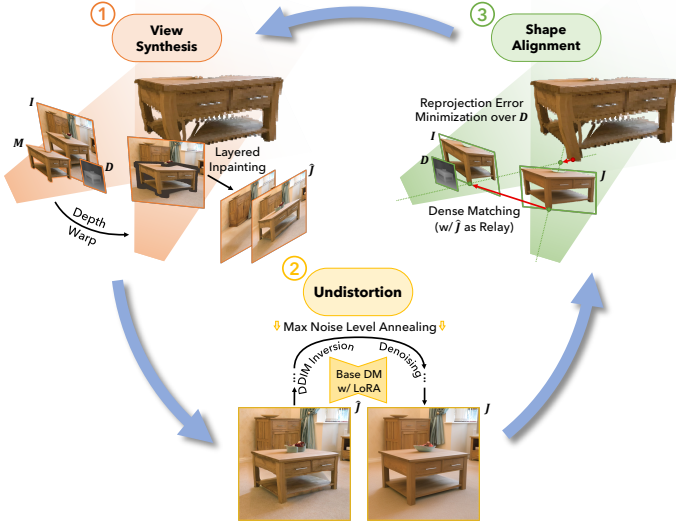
1 View Synthesis

3 Shape Alignment

$I$

$M$

$D$

Layered Inpainting

$\hat{J}$

Depth Warp

Reprojection Error Minimization over $D$

$I$

$D$

$J$

Dense Matching (w/ $\hat{J}$ as Relay)

2 Undistortion

Max Noise Level Annealing

DDIM Inversion

Denoising

Base DM w/ LoRA

$\hat{J}$

$J$